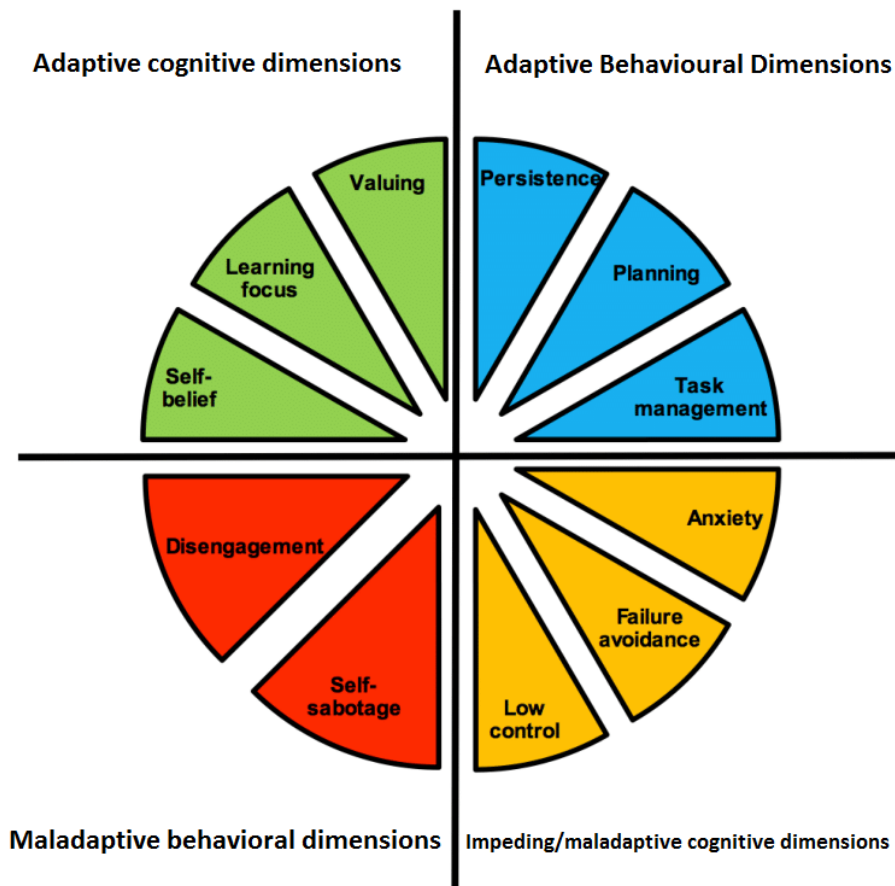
Adaptive cognitive dimensions

Adaptive Behavioural Dimensions

Valuing

Learning focus

Self-belief

Persistence

Planning

Task management

Disengagement

Self-sabotage

Anxiety

Failure avoidance

Low control

Maladaptive behavioral dimensions

Impeding/maladaptive cognitive dimensions